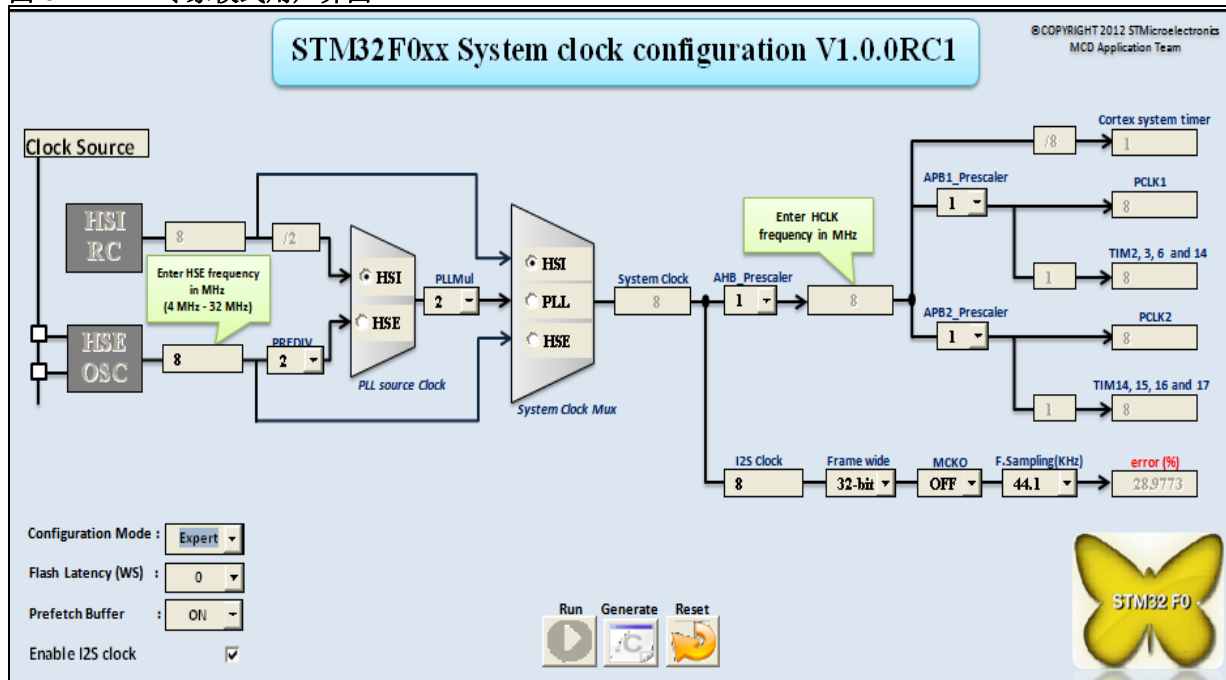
STM32F0xx System clock configuration V1.0.0RC1

©COPYRIGHT 2012 STMicroelectronics
MCD Application Team

Clock Source

HSI RC

8

/2

Enter HSE frequency in MHz (4 MHz - 32 MHz)

HSE OSC

8

PREDIV

2

HSI

HSE

PLL source Clock

PLLMul

2

HSI

PLL

HSE

System Clock Mux

System Clock

8

AHB_Prescaler

1

Enter HCLK frequency in MHz

8

/8

1

Cortex system timer

APB1_Prescaler

1

PCLK1

8

1

TIM2, 3, 6 and 14

8

APB2_Prescaler

1

PCLK2

8

1

TIM14, 15, 16 and 17

8

I2S Clock

8

Frame wide

32-bit

MCKO

OFF

F.Sampling(KHz)

44.1

error (%)

28.9773

Configuration Mode : Expert

Flash Latency (WS) 0

Prefetch Buffer : ON

Enable I2S clock

Run

Generate

Reset

STM32 F0